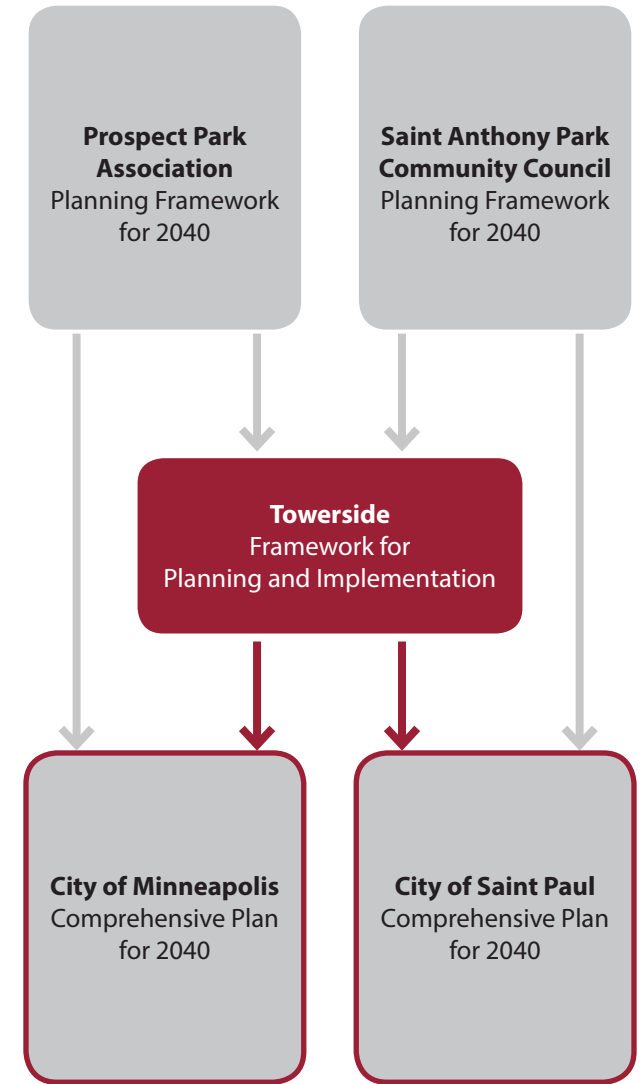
Prospect Park Association
Planning Framework for 2040

Saint Anthony Park Community Council
Planning Framework for 2040

Towerside
Framework for Planning and Implementation

City of Minneapolis
Comprehensive Plan for 2040

City of Saint Paul
Comprehensive Plan for 2040